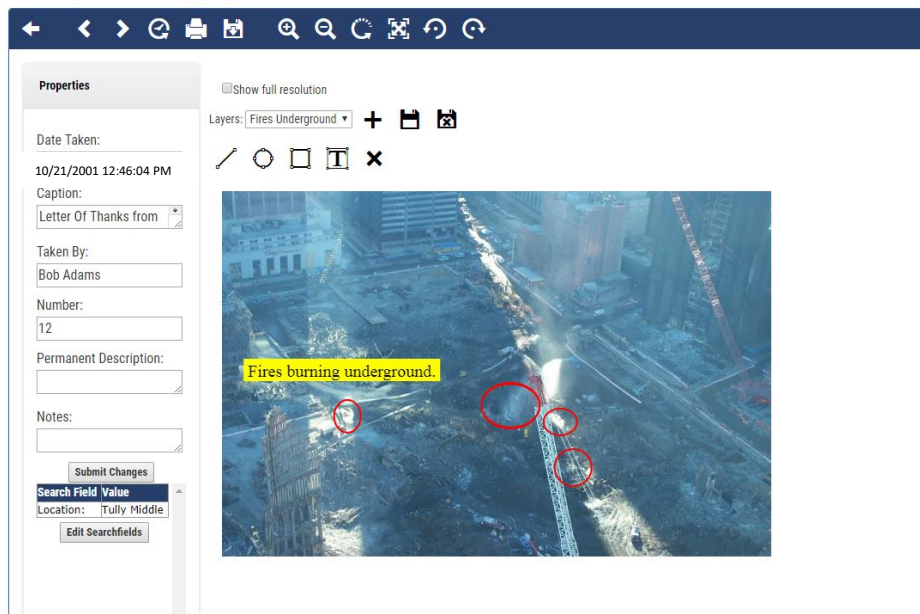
Properties

Date Taken:

10/21/2001 12:46:04 PM

Caption:

Letter Of Thanks from

Taken By:

Bob Adams

Number:

12

Permanent Description:

Notes:

Submit Changes

| Search Field | Value |
|---|---|
| Location: | Tully Middle |

Edit Searchfields

Show full resolution

Layers: Fires Underground

Fires burning underground.